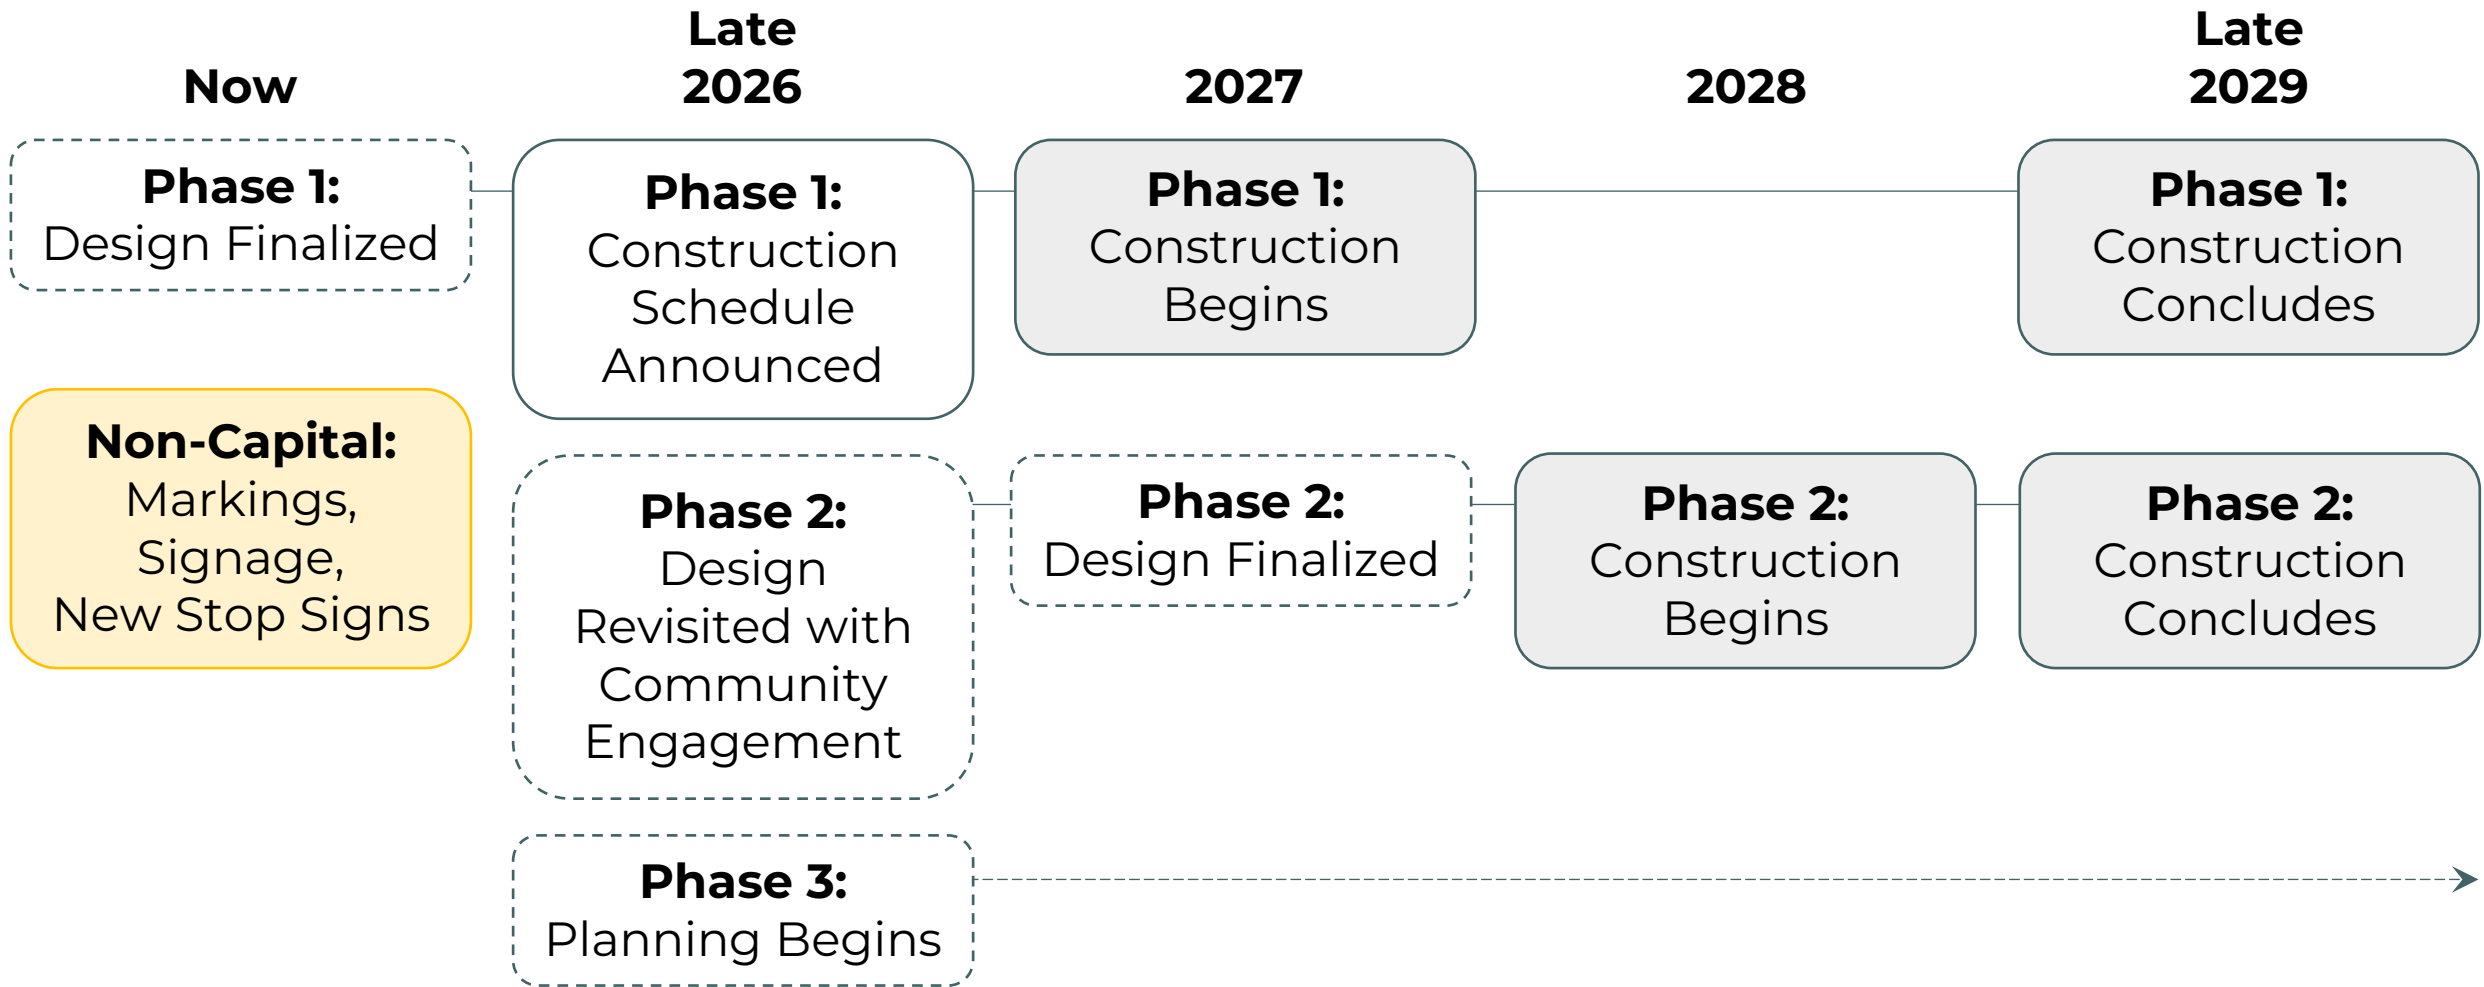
Now

Late 2026

2027

2028

Late 2029

Phase 1: Design Finalized

Non-Capital: Markings, Signage, New Stop Signs

Phase 1: Construction Schedule Announced

Phase 2: Design Revisited with Community Engagement

Phase 3: Planning Begins

Phase 1: Construction Begins

Phase 2: Design Finalized

Phase 2: Construction Begins

Phase 1: Construction Concludes

Phase 2: Construction Concludes